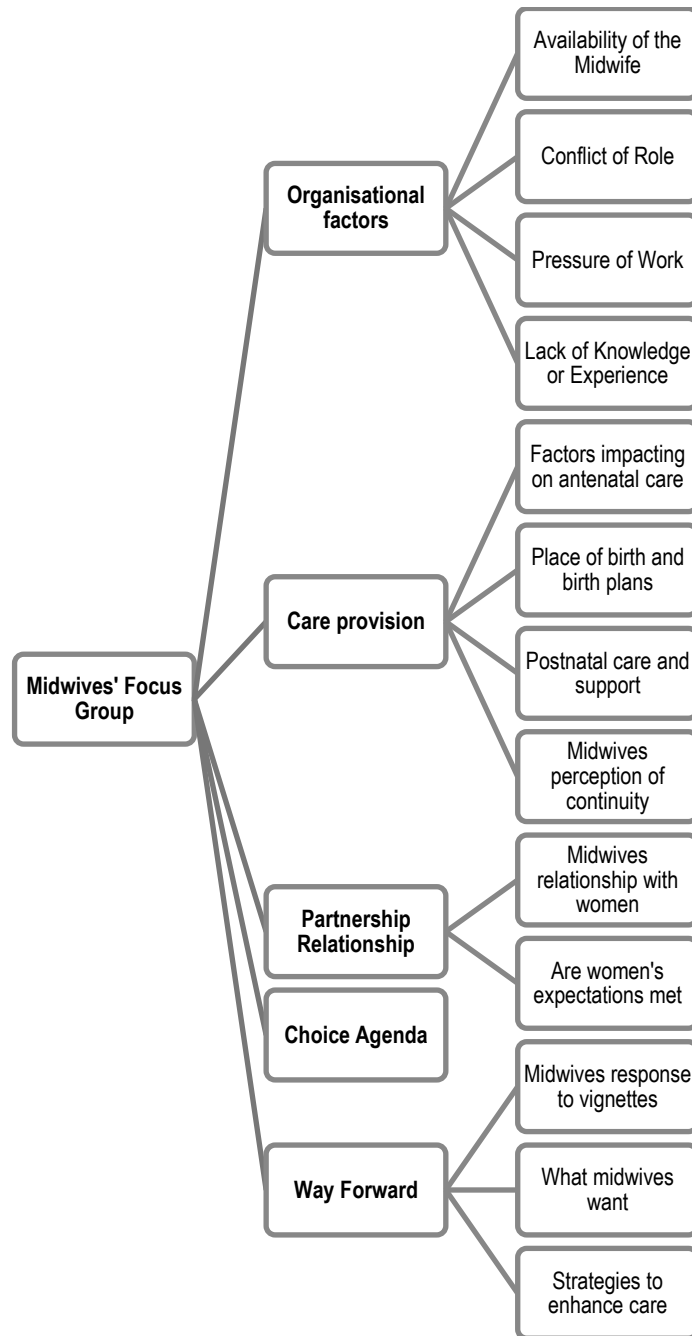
Midwives' Focus Group

Organisational factors

Availability of the Midwife

Conflict of Role

Pressure of Work

Lack of Knowledge or Experience

Care provision

Factors impacting on antenatal care

Place of birth and birth plans

Postnatal care and support

Midwives perception of continuity

Partnership Relationship

Midwives relationship with women

Are women's expectations met

Choice Agenda

Way Forward

Midwives response to vignettes

What midwives want

Strategies to enhance care